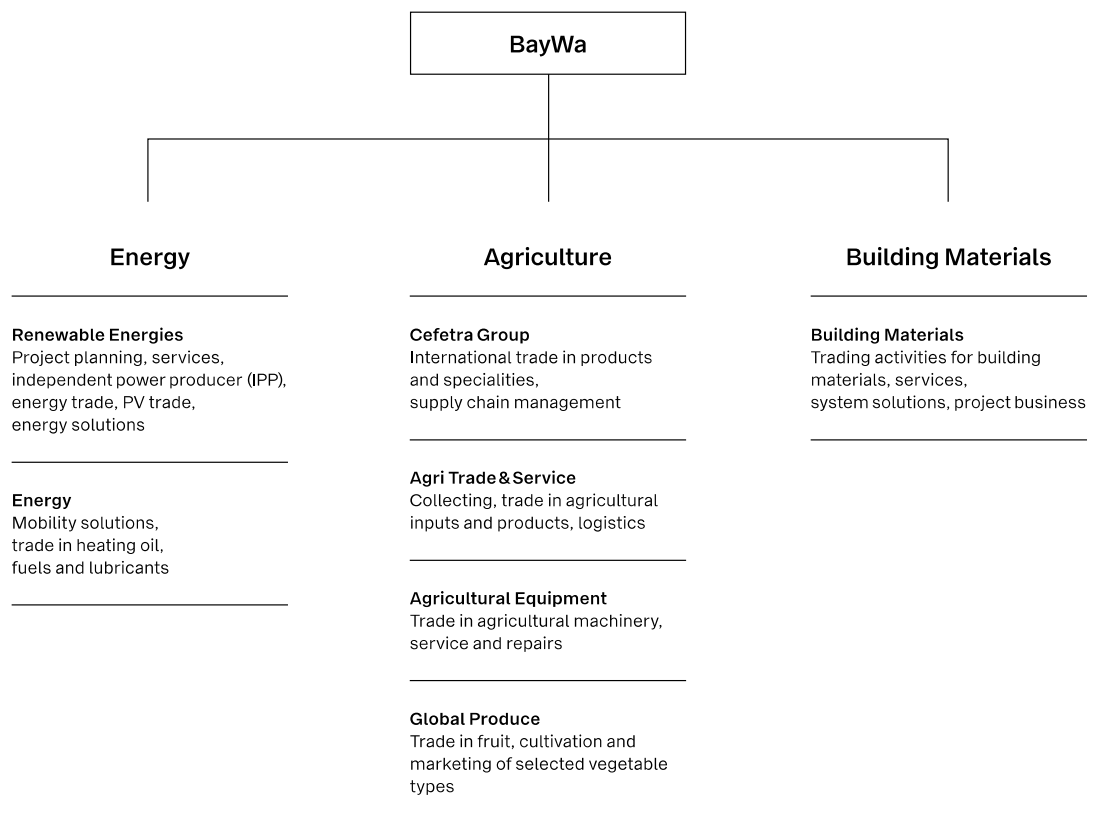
BayWa

Energy

Renewable Energies
Project planning, services, independent power producer (IPP), energy trade, PV trade, energy solutions

Energy
Mobility solutions, trade in heating oil, fuels and lubricants

Agriculture

Cefetra Group
International trade in products and specialities, supply chain management

Agri Trade & Service
Collecting, trade in agricultural inputs and products, logistics

Agricultural Equipment
Trade in agricultural machinery, service and repairs

Global Produce
Trade in fruit, cultivation and marketing of selected vegetable types

Building Materials

Building Materials
Trading activities for building materials, services, system solutions, project business